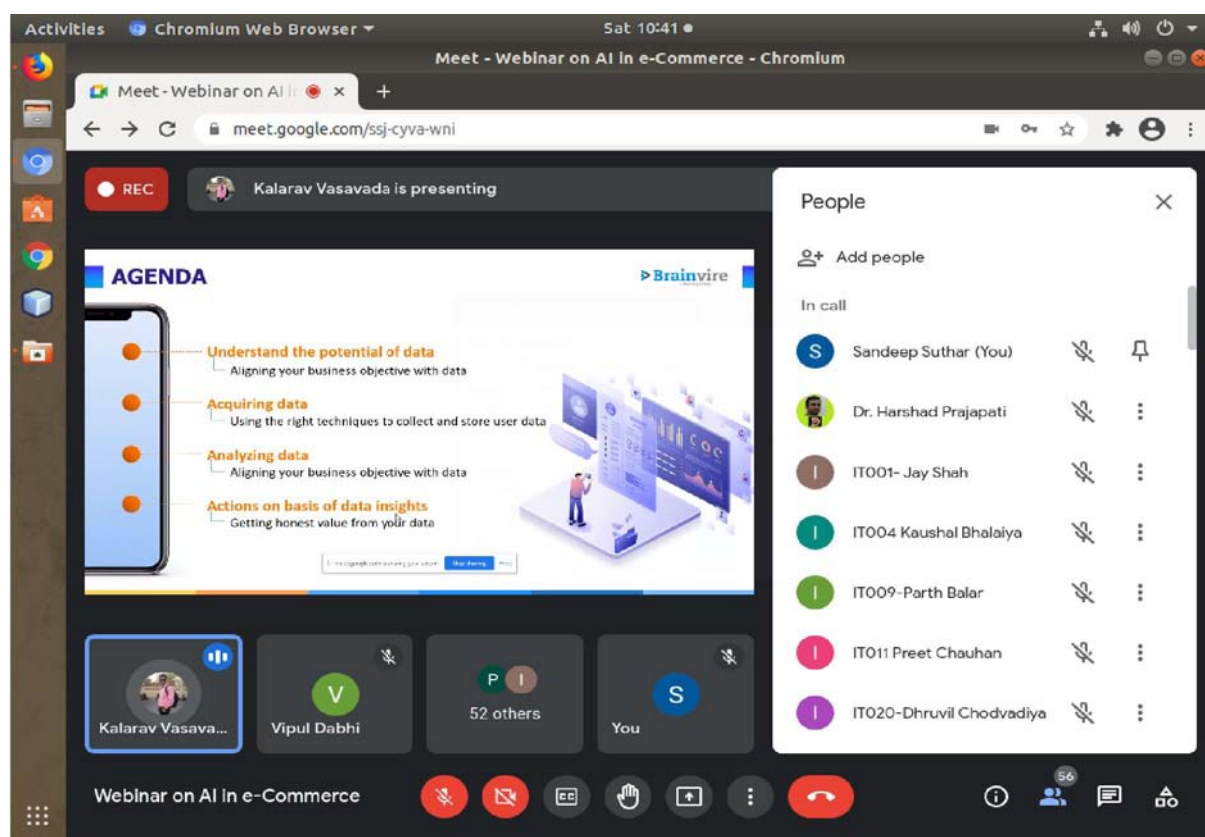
Activities Chromium Web Browser ▾ Sat 10:41 ●

Meet - Webinar on AI in e-Commerce - Chromium

Meet - Webinar on AI i ×

meet.google.com/ssj-cyva-wni

REC

Kalarav Vasavada is presenting

AGENDA

Brainvire

Understand the potential of data
Aligning your business objective with data

Acquiring data
Using the right techniques to collect and store user data

Analyzing data
Aligning your business objective with data

Actions on basis of data insights
Getting honest value from your data

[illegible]

People

Add people

In call

Sandeep Suthar (You)

Dr. Harshad Prajapati

IT001- Jay Shah

IT004 Kaushal Bhalaiya

IT009-Parth Balar

IT011 Preet Chauhan

IT020-Dhruvil Chodvadiya

Kalarav Vasava...

V
Vipul Dabhi

P I
52 others

S
You

Webinar on AI in e-Commerce

56